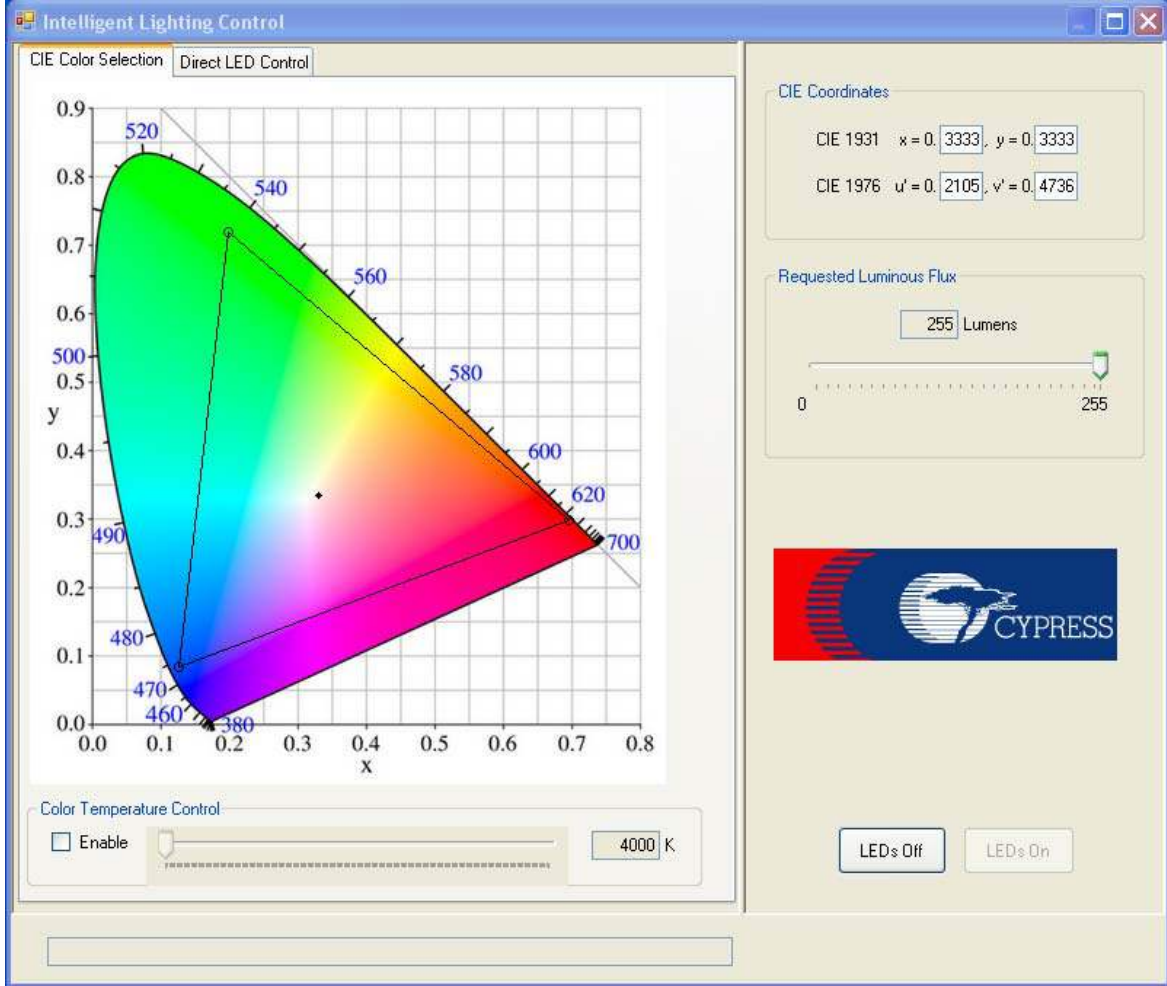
Intelligent Lighting Control

CIE Color Selection | Direct LED Control

0.9
0.8
0.7
0.6
0.5
0.4
0.3
0.2
0.1
0.0
y
0.0 0.1 0.2 0.3 0.4 0.5 0.6 0.7 0.8
x
520
540
560
580
600
620
700
500
490
480
470
460
380

Color Temperature Control
Enable
4000 K

CIE Coordinates
CIE 1931 x = 0. 3333 , y = 0. 3333
CIE 1976 u' = 0. 2105 , v' = 0. 4736

Requested Luminous Flux
255 Lumens
0
255

CYPRESS

LEDs Off
LEDs On